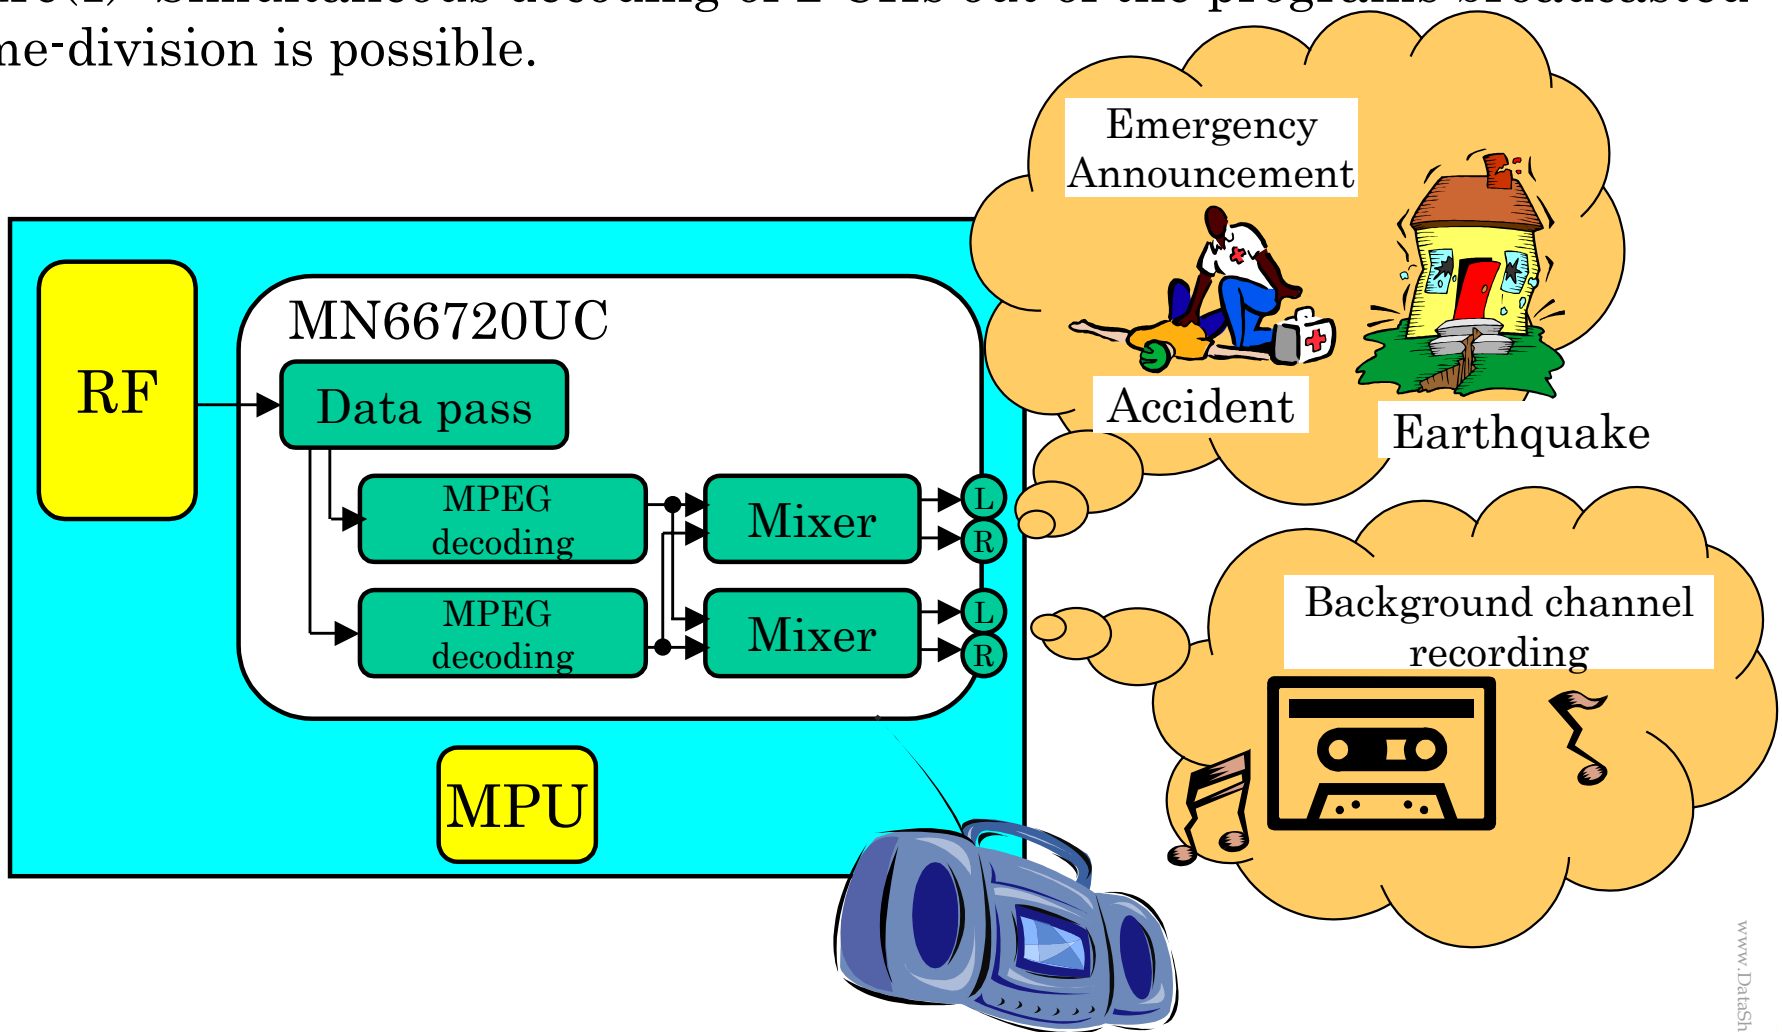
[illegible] Simultaneous decoding of 2 CHs out of the programs broadcasted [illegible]ne-division is possible.

Emergency Announcement

Accident

Earthquake

RF

MN66720UC

Data pass

MPEG decoding

Mixer

L

R

MPEG decoding

Mixer

L

R

MPU

Background channel recording

www.DataSh